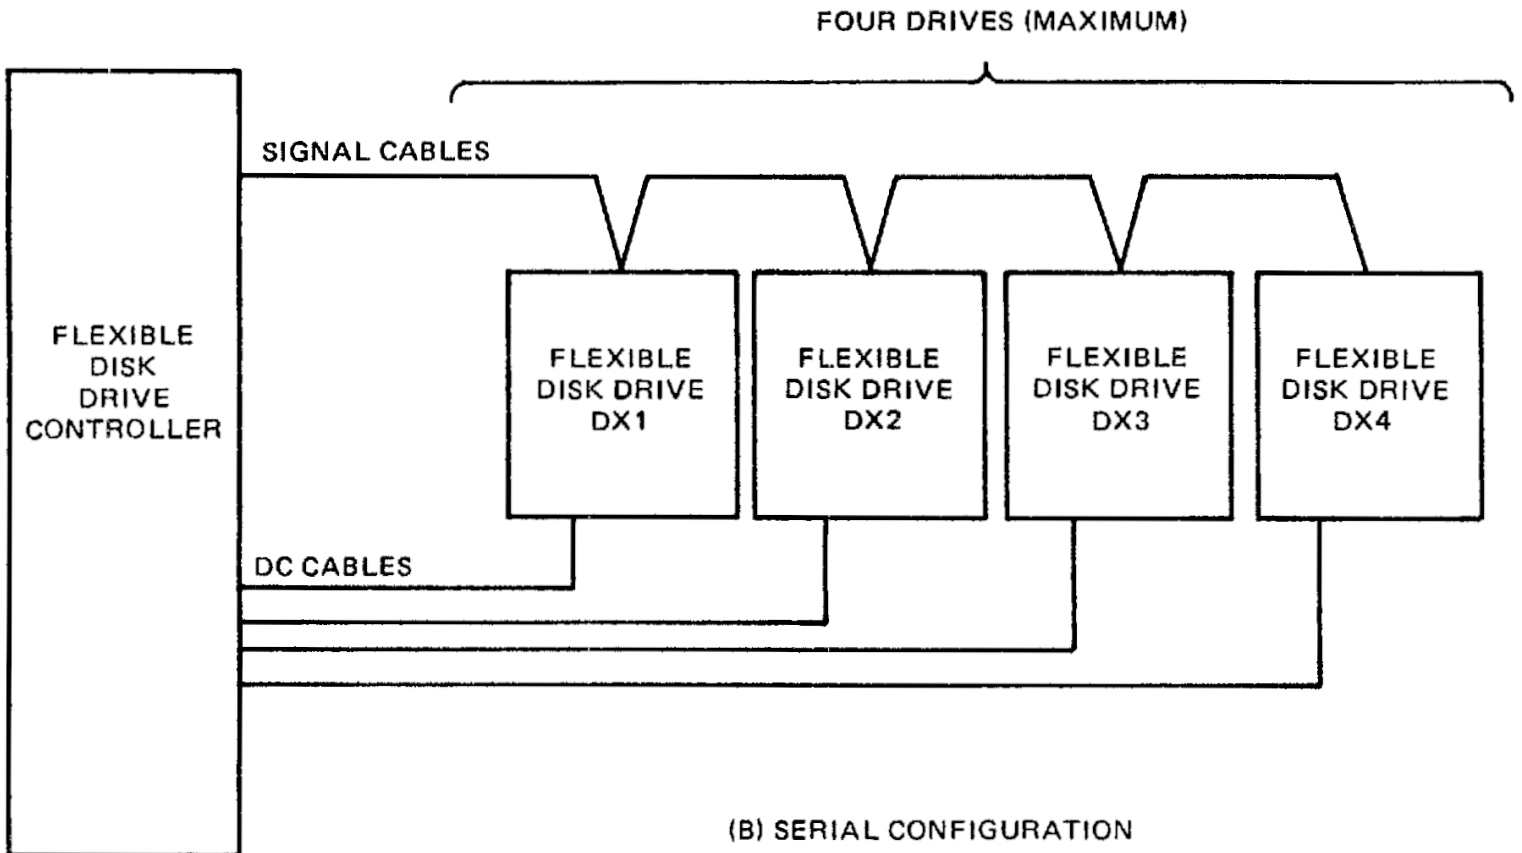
FOUR DRIVES (MAXIMUM)

SIGNAL CABLES

FLEXIBLE DISK DRIVE CONTROLLER

FLEXIBLE DISK DRIVE DX1

FLEXIBLE DISK DRIVE DX2

FLEXIBLE DISK DRIVE DX3

FLEXIBLE DISK DRIVE DX4

DC CABLES

(B) SERIAL CONFIGURATION